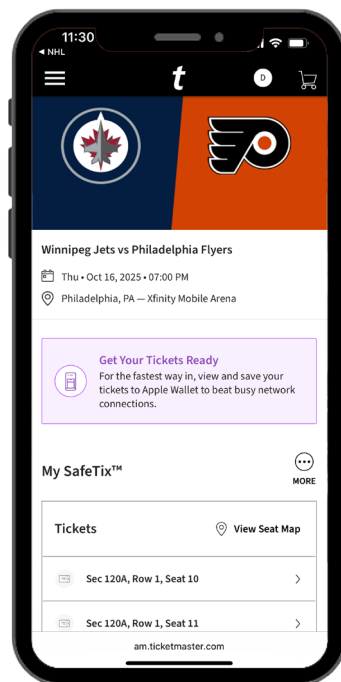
11:30
◂ NHL

t

D

Winnipeg Jets vs Philadelphia Flyers

Thu • Oct 16, 2025 • 07:00 PM

Philadelphia, PA — Xfinity Mobile Arena

Get Your Tickets Ready

For the fastest way in, view and save your tickets to Apple Wallet to beat busy network connections.

My SafeTix™

MORE

Tickets

View Seat Map

Sec 120A, Row 1, Seat 10

Sec 120A, Row 1, Seat 11

am.ticketmaster.com